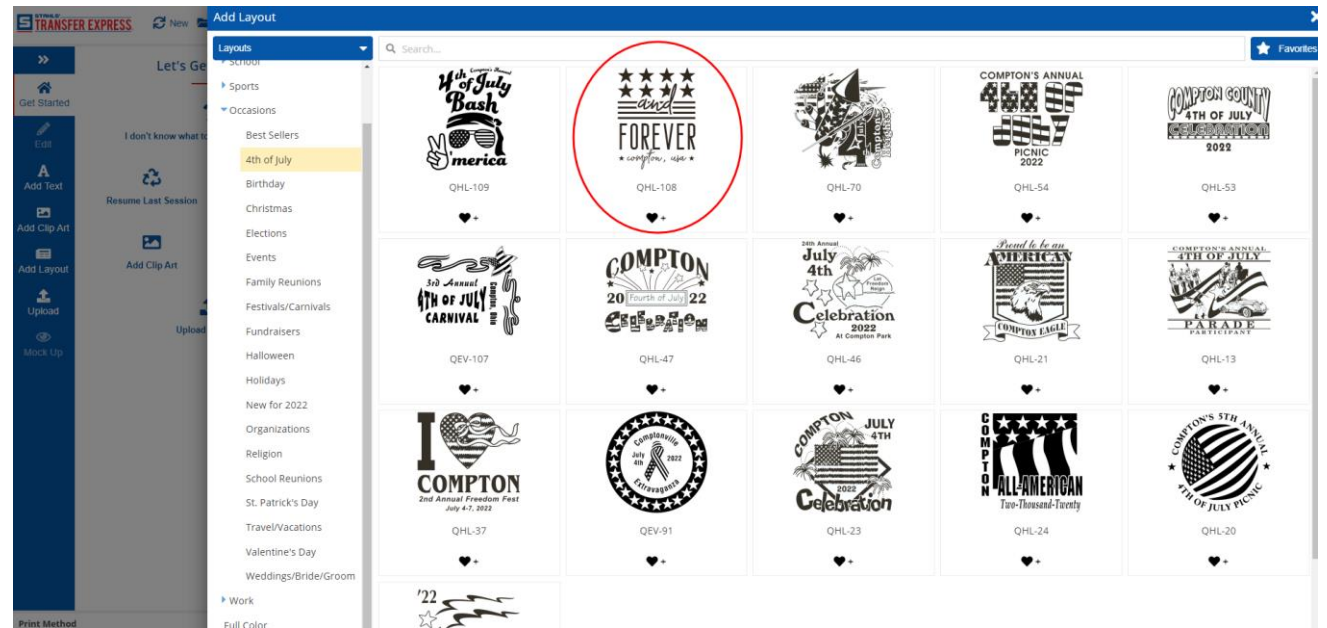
STAHLS' TRANSFER EXPRESS New

Add Layout

Layouts
School
Sports
Occasions
Best Sellers
4th of July
Birthday
Christmas
Elections
Events
Family Reunions
Festivals/Carnivals
Fundraisers
Halloween
Holidays
New for 2022
Organizations
Religion
School Reunions
St. Patrick's Day
Travel/Vacations
Valentine's Day
Weddings/Bride/Groom
Work
Full Color

Search...

Favorites

Get Started
Edit
Add Text
Add Clip Art
Add Layout
Upload
Mock Up
Print Method

Let's Ge
I don't know what to
Resume Last Session
Add Clip Art
Upload

Compton's Annual 4th of July Bash 'merica
QHL-109

and FOREVER compton, usa
QHL-108

4th Compton's Jubilee
QHL-70

COMPTON'S ANNUAL 4th OF JULY PICNIC 2022
QHL-54

COMPTON COUNTY 4TH OF JULY CELEBRATION 2022
QHL-53

3rd Annual 4TH OF JULY CARNIVAL Compton, Ohio
QEV-107

COMPTON 20 Fourth of July 22 CELEBRATION
QHL-47

24th Annual July 4th Let Freedom Reign Celebration 2022 At Compton Park
QHL-46

Proud to be an AMERICAN COMPTON EAGLE
QHL-21

COMPTON'S ANNUAL 4TH OF JULY PARADE PARTICIPANT
QHL-13

I COMPTON 2nd Annual Freedom Fest July 4-7, 2022
QHL-37

Comptonville July 4th 2022 Extravaganza
QEV-91

COMPTON JULY 4TH 2022 Celebration
QHL-23

COMPTON ALL-AMERICAN Two-Thousand-Twenty
QHL-24

COMPTON'S 5TH ANNUAL 4TH OF JULY PICNIC
QHL-20

'22